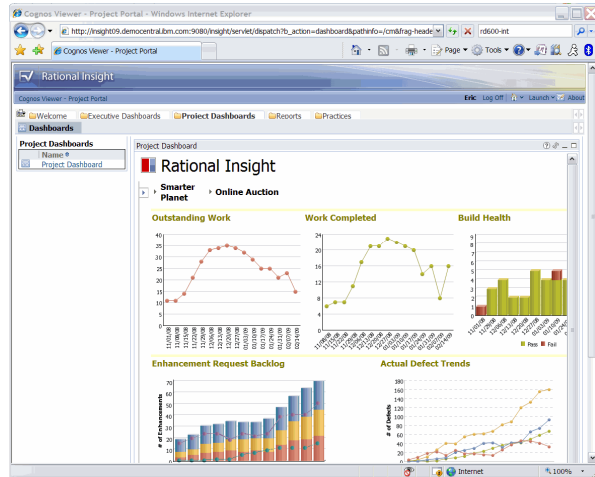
Cognos Viewer - Project Portal - Windows Internet Explorer

http://insight09.democentral.ibm.com:9080/insight/servlet/dispatch?b_action=dashboard&pathinfo=/cm&frag-heade

rd600-int

Cognos Viewer - Project Portal

Page ▾ Tools ▾

Rational Insight

Cognos Viewer - Project Portal

Eric Log Off Launch ▾ About

Welcome Executive Dashboards Project Dashboards Reports Practices

Dashboards

Project Dashboards

Name

Project Dashboard

Project Dashboard

Rational Insight

Smarter Planet

Online Auction

Outstanding Work

Work Completed

Build Health

Pass Fail

Enhancement Request Backlog

# of Enhancements

Actual Defect Trends

# of Defects

Internet

100%